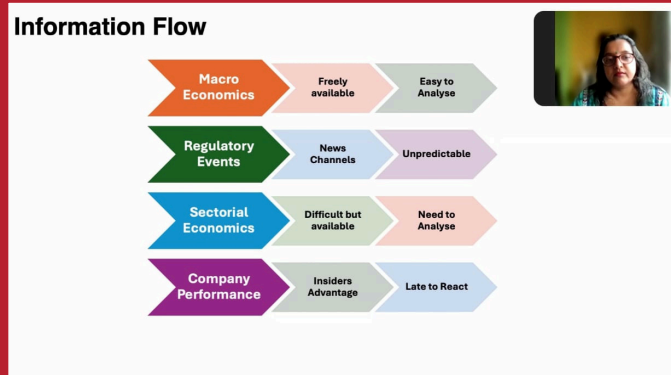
Information Flow

Macro Economics

Freely available

Easy to Analyse

Regulatory Events

News Channels

Unpredictable

Sectorial Economics

Difficult but available

Need to Analyse

Company Performance

Insiders Advantage

Late to React